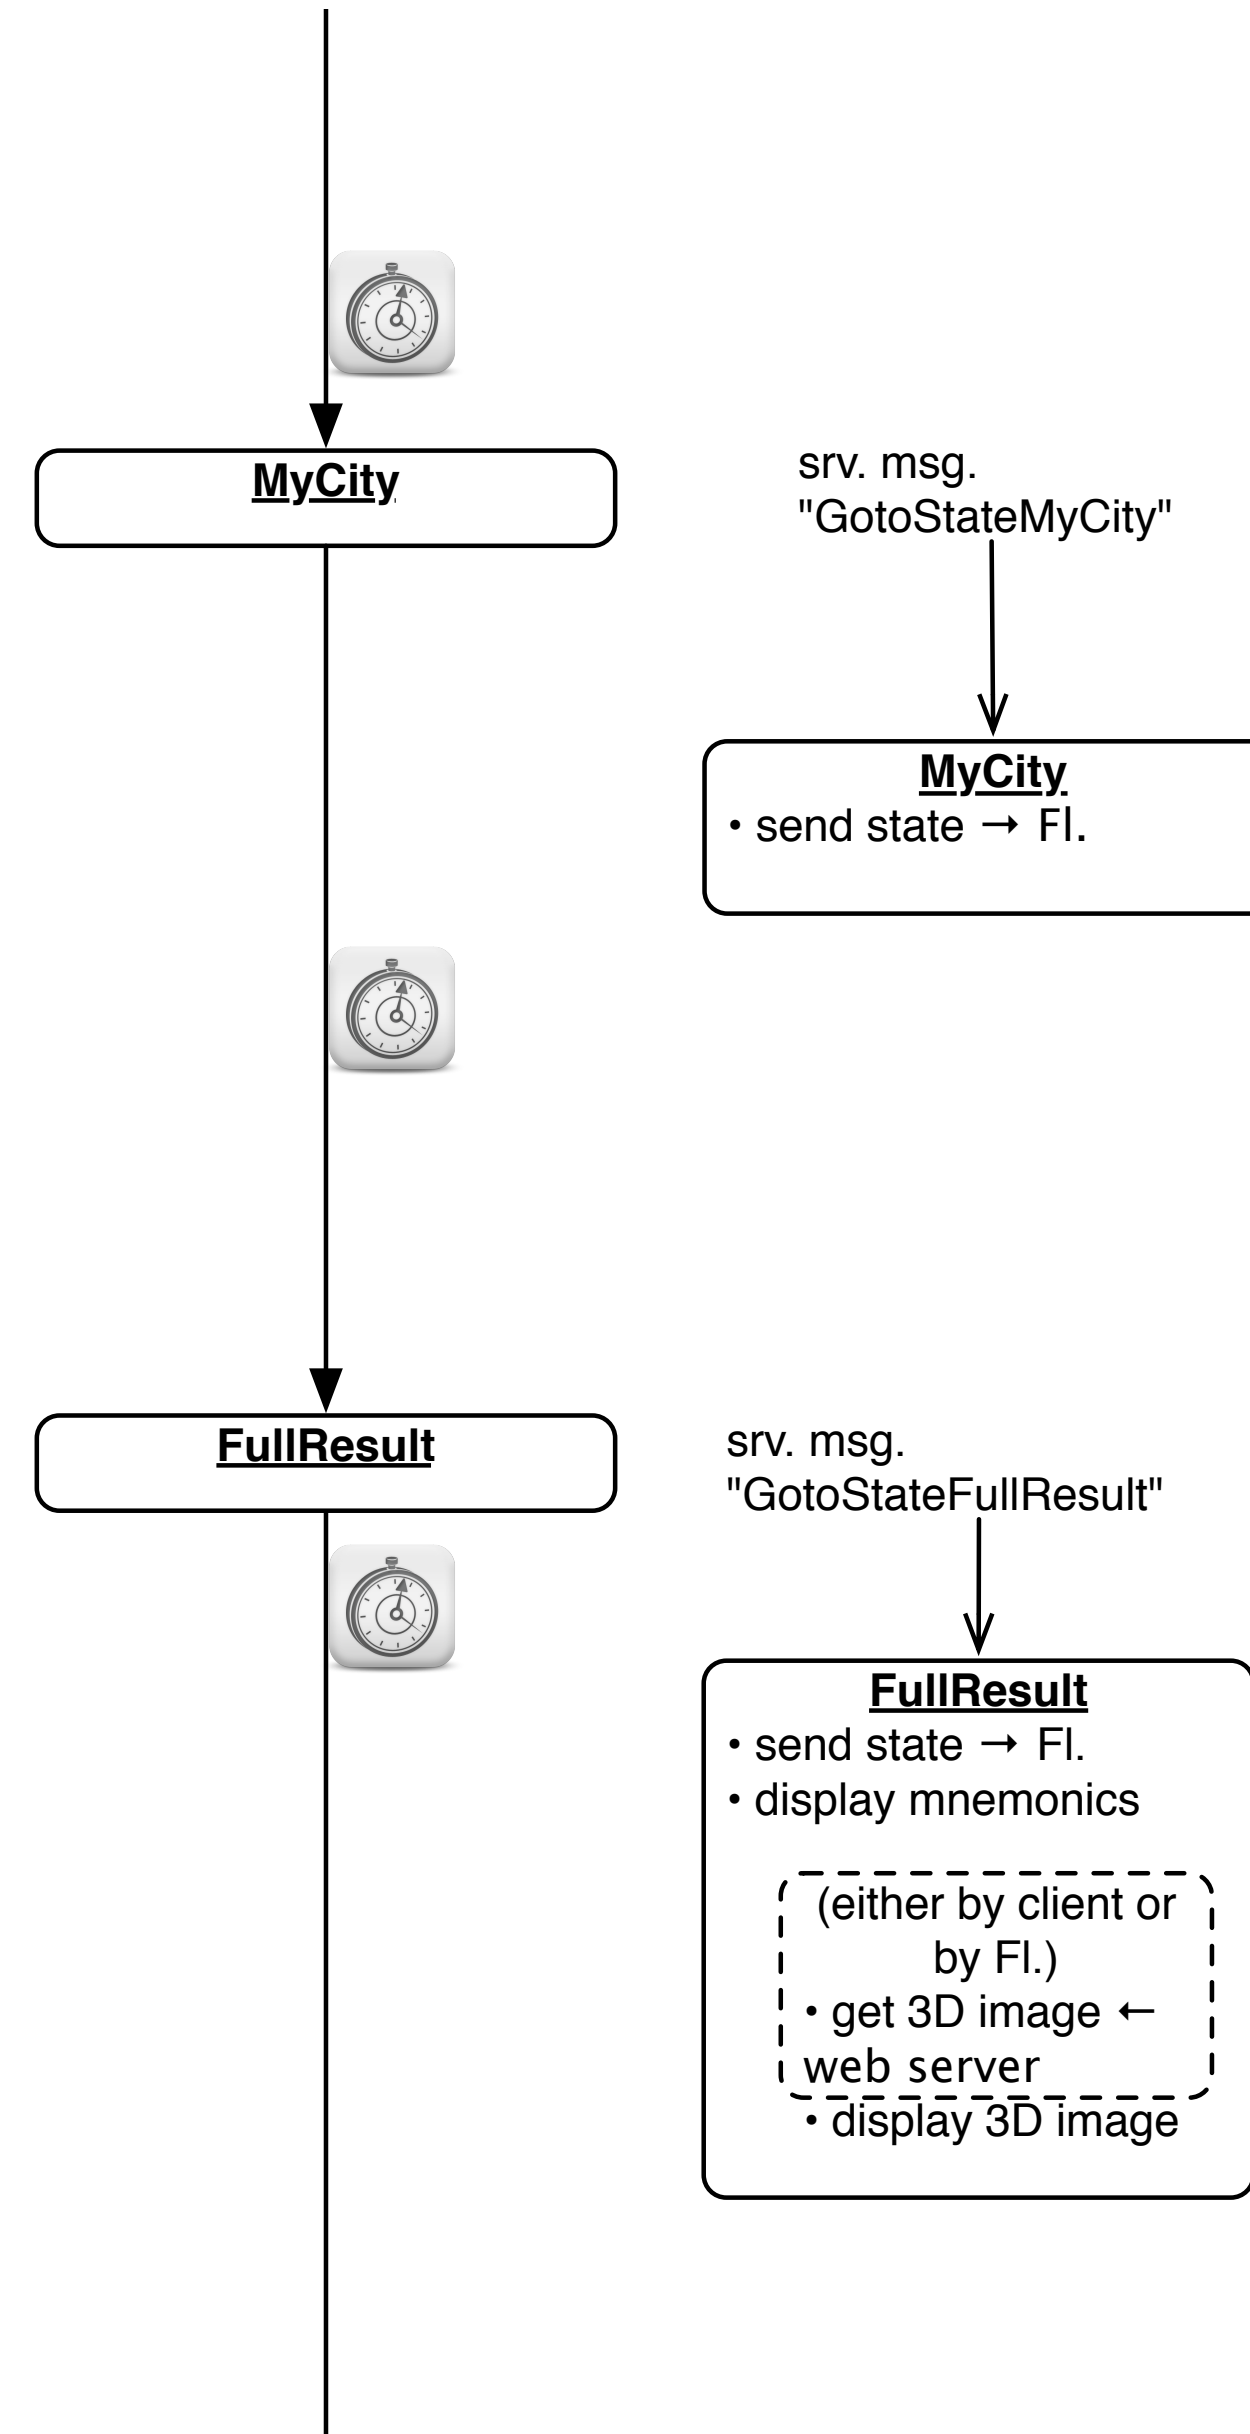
MyCity

srv. msg. "GotoStateMyCity"

MyCity
• send state → Fl.

FullResult

srv. msg. "GotoStateFullResult"

FullResult
• send state → Fl.
• display mnemonics

(either by client or by Fl.)
• get 3D image ← web server
• display 3D image